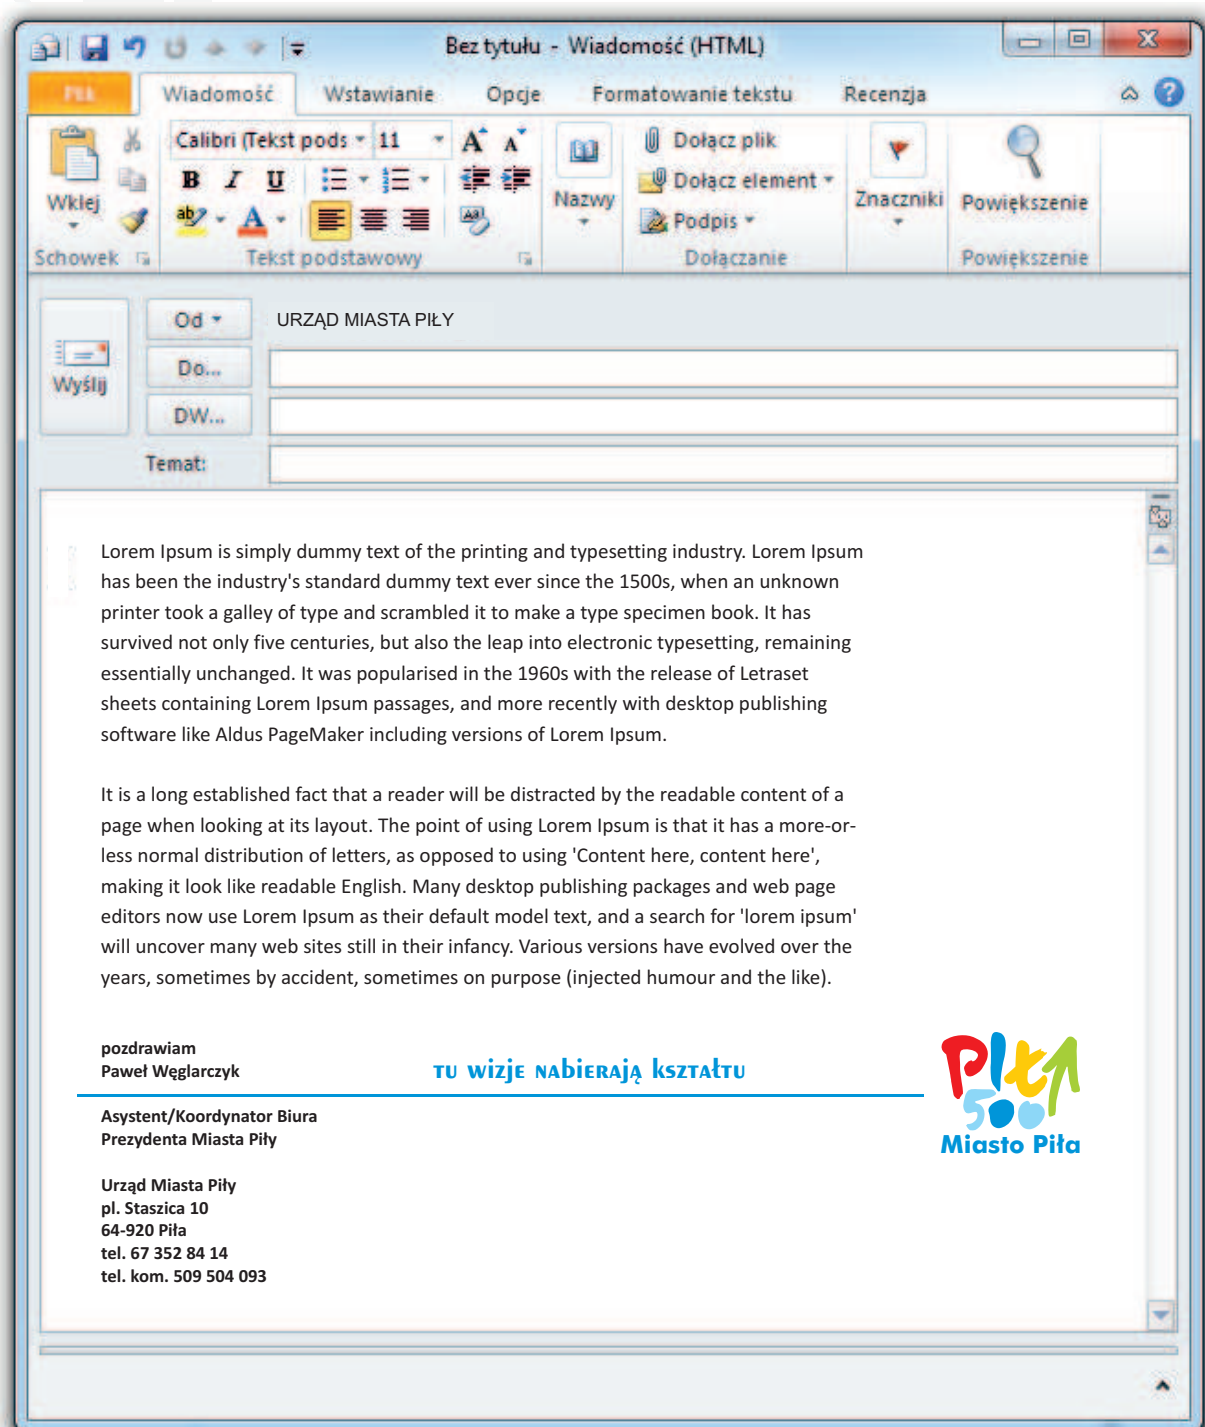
Bez tytułu - Wiadomość (HTML)

Plik
Wiadomość
Wstawianie
Opcje
Formatowanie tekstu
Recenzja

Wklej
Schowek
Calibri (Tekst pods
11
Tekst podstawowy
Nazwy
Dołącz plik
Dołącz element
Podpis
Dołączanie
Znaczniki
Powiększenie
Powiększenie

Wyślij
Od
URZĄD MIASTA PIŁY
Do...
DW...
Temat:

Lorem Ipsum is simply dummy text of the printing and typesetting industry. Lorem Ipsum has been the industry's standard dummy text ever since the 1500s, when an unknown printer took a galley of type and scrambled it to make a type specimen book. It has survived not only five centuries, but also the leap into electronic typesetting, remaining essentially unchanged. It was popularised in the 1960s with the release of Letraset sheets containing Lorem Ipsum passages, and more recently with desktop publishing software like Aldus PageMaker including versions of Lorem Ipsum.

It is a long established fact that a reader will be distracted by the readable content of a page when looking at its layout. The point of using Lorem Ipsum is that it has a more-or-less normal distribution of letters, as opposed to using 'Content here, content here', making it look like readable English. Many desktop publishing packages and web page editors now use Lorem Ipsum as their default model text, and a search for 'lorem ipsum' will uncover many web sites still in their infancy. Various versions have evolved over the years, sometimes by accident, sometimes on purpose (injected humour and the like).

pozdrawiam
Paweł Węglarczyk

TU WIZJE NABIERAJĄ KSZTAŁTU

Piła 500
Miasto Piła

Asystent/Koordynator Biura
Prezydenta Miasta Piły

Urząd Miasta Piły
pl. Staszica 10
64-920 Piła
tel. 67 352 84 14
tel. kom. 509 504 093